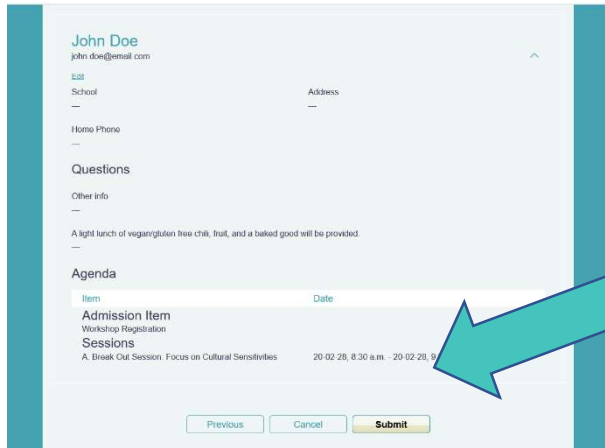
John Doe
john.doe@email.com

Edit

School
—

Address
—

Home Phone
—

Questions

Other info
—

A light lunch of vegan/gluten free chili, fruit, and a baked good will be provided.
—

Agenda

| Item | Date |
|---|---|
| Admission Item<br>Workshop Registration | |
| Sessions<br>A. Break Out Session: Focus on Cultural Sensitivities | 20-02-28, 8:30 a.m. - 20-02-28, 9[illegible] |

Previous Cancel Submit